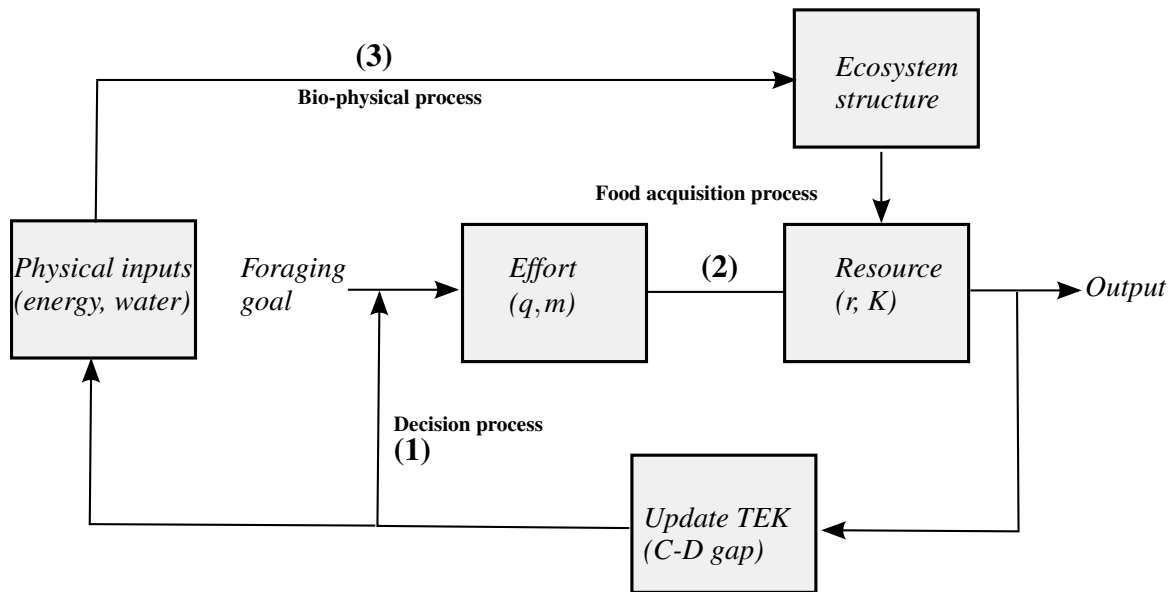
(3)
Bio-physical process

Ecosystem structure

Food acquisition process

Physical inputs (energy, water)

Foraging goal

Effort $(q, m)$

(2)

Resource (r, K)

Output

Decision process
(1)

Update TEK (C-D gap)